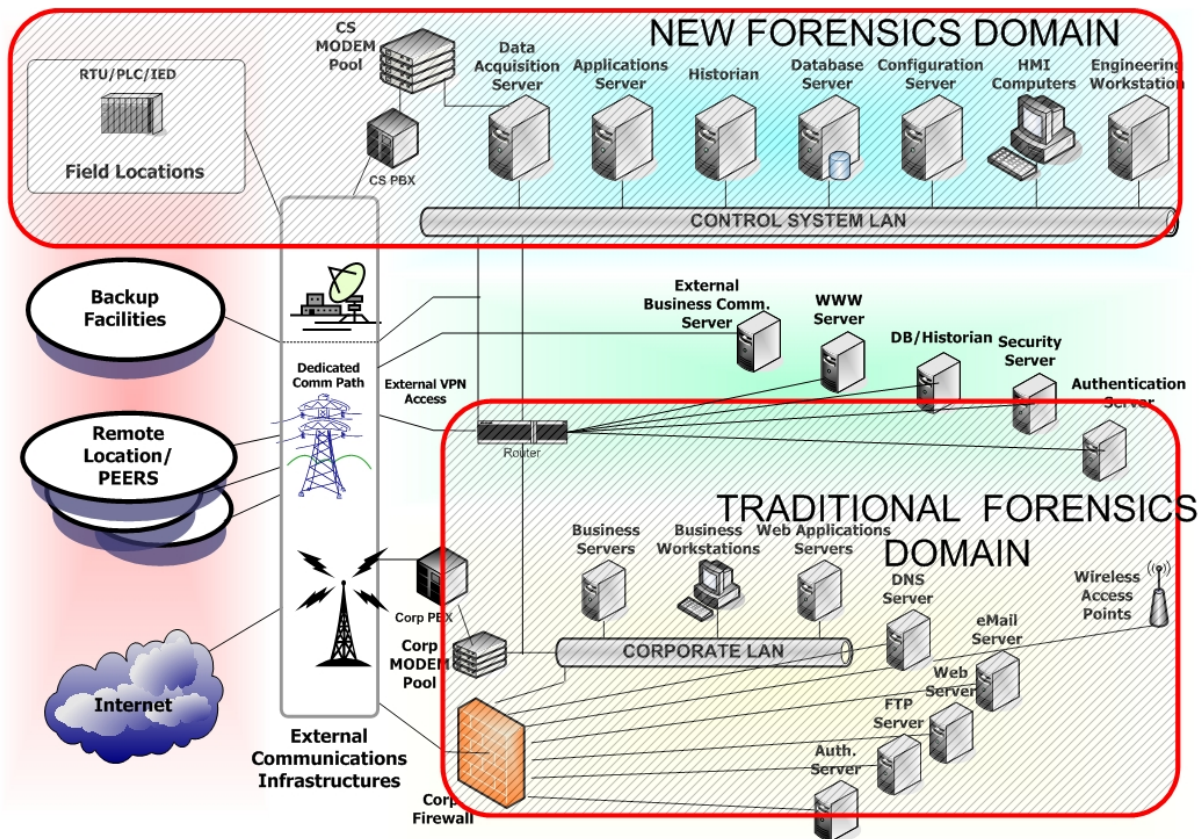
NEW FORENSICS DOMAIN

RTU/PLC/IED

Field Locations

CS MODEM Pool

CS PBX

Data Acquisition Server

Applications Server

Historian

Database Server

Configuration Server

HMI Computers

Engineering Workstation

CONTROL SYSTEM LAN

Backup Facilities

Dedicated Comm Path

External VPN Access

External Business Comm. Server

WWW Server

DB/Historian

Security Server

Authentication Server

Router

Remote Location/ PEERS

TRADITIONAL FORENSICS DOMAIN

Business Servers

Business Workstations

Web Applications Servers

DNS Server

Wireless Access Points

Corp PBX

Corp MODEM Pool

CORPORATE LAN

eMail Server

Web Server

FTP Server

Auth. Server

Internet

External Communications Infrastructures

Corp Firewall